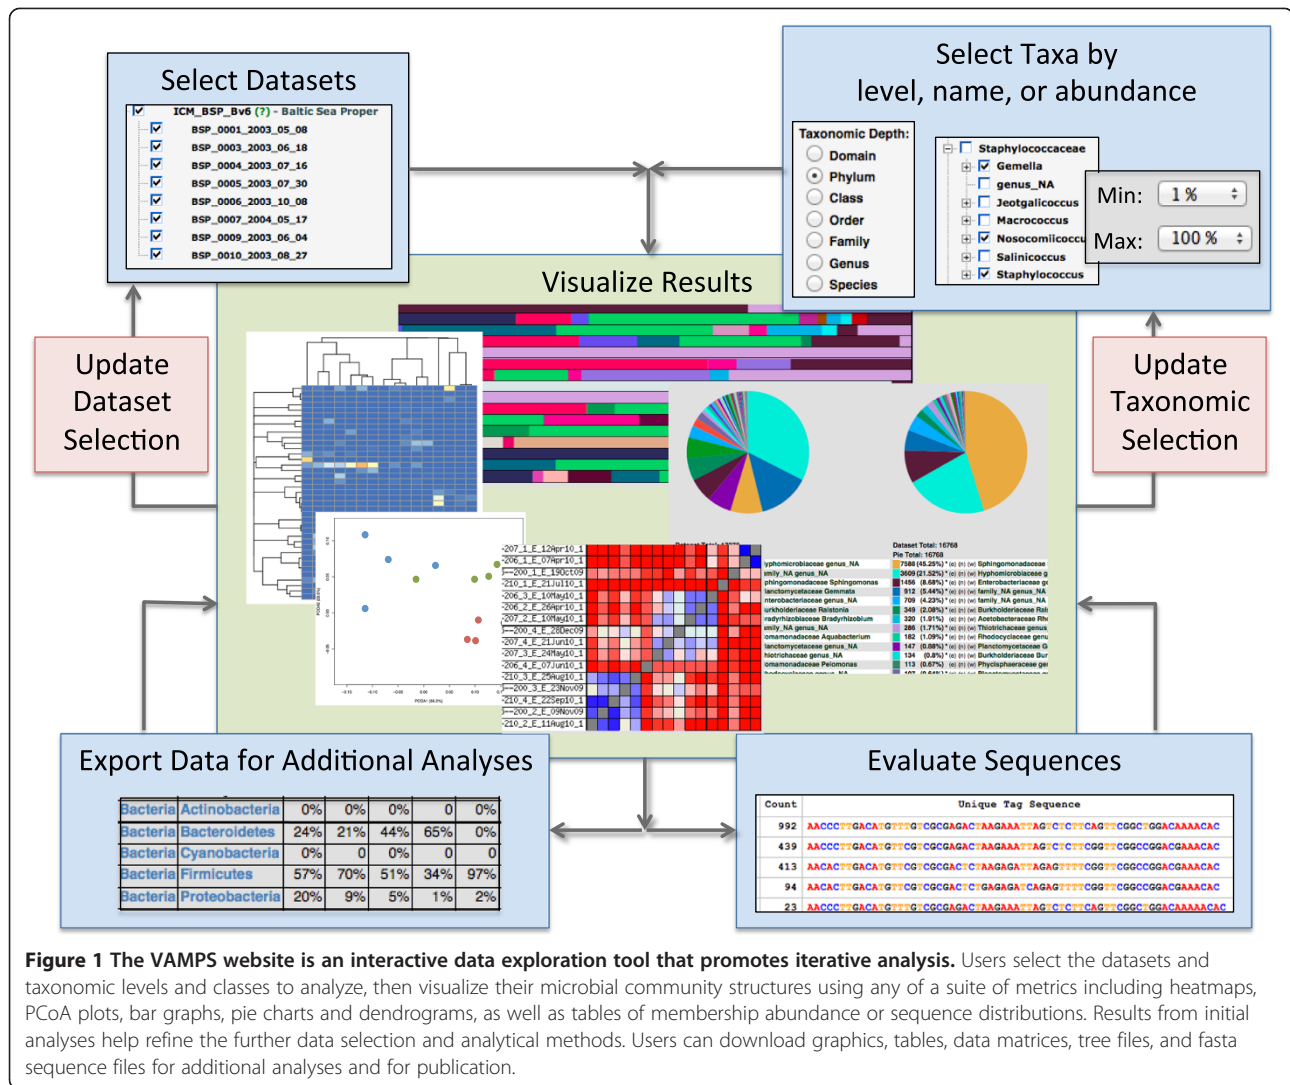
Select Datasets

ICM_BSP_Bv6 (?) - Baltic Sea Proper
BSP_0001_2003_05_08
BSP_0003_2003_06_18
BSP_0004_2003_07_16
BSP_0005_2003_07_30
BSP_0006_2003_10_08
BSP_0007_2004_05_17
BSP_0009_2003_06_04
BSP_0010_2003_08_27

Select Taxa by level, name, or abundance

Taxonomic Depth:
Domain
Phylum
Class
Order
Family
Genus
Species

Staphylococcaceae
Gemella
genus_NA
Jeotgalicoccus
Macrococcus
Nosocomiicoccus
Salinicoccus
Staphylococcus

Min: 1 %
Max: 100 %

Visualize Results

Update Dataset Selection

Update Taxonomic Selection

Export Data for Additional Analyses

| Bacteria | Actinobacteria | 0% | 0% | 0% | 0 | 0% |
|---|---|---|---|---|---|---|
| Bacteria | Bacteroidetes | 24% | 21% | 44% | 65% | 0% |
| Bacteria | Cyanobacteria | 0% | 0 | 0% | 0 | 0 |
| Bacteria | Firmicutes | 57% | 70% | 51% | 34% | 97% |
| Bacteria | Proteobacteria | 20% | 9% | 5% | 1% | 2% |

Evaluate Sequences

| Count | Unique Tag Sequence |
|---|---|
| 992 | AACCCTTGACATGTTTGTCGCGAGACTAAGAAATTAGTCTCTTCAGTTCGGCTGGACAAAACAC |
| 439 | AACCCTTGACATGTTCGTCGCGAGACTAAGAAATTAGTCTCTTCGGTTCGGCCGGACGAAACAC |
| 413 | AACACTTGACATGTTCGTCGCGACTCTAAGAGATTAGAGTTTTCGGTTCGGCCGGACGAAACAC |
| 94 | AACACTTGACATGTTCGTCGCGACTCTGAGAGATCAGAGTTTTCGGTTCGGCCGGACGAAACAC |
| 23 | AACCCTTGACATGTTTGTCGCGAGACTAAGAAATTAGTCTCTTCAGTTCGGCTGGACAAAAACAC |

Figure 1 The VAMPS website is an interactive data exploration tool that promotes iterative analysis. Users select the datasets and taxonomic levels and classes to analyze, then visualize their microbial community structures using any of a suite of metrics including heatmaps, PCoA plots, bar graphs, pie charts and dendrograms, as well as tables of membership abundance or sequence distributions. Results from initial analyses help refine the further data selection and analytical methods. Users can download graphics, tables, data matrices, tree files, and fasta sequence files for additional analyses and for publication.